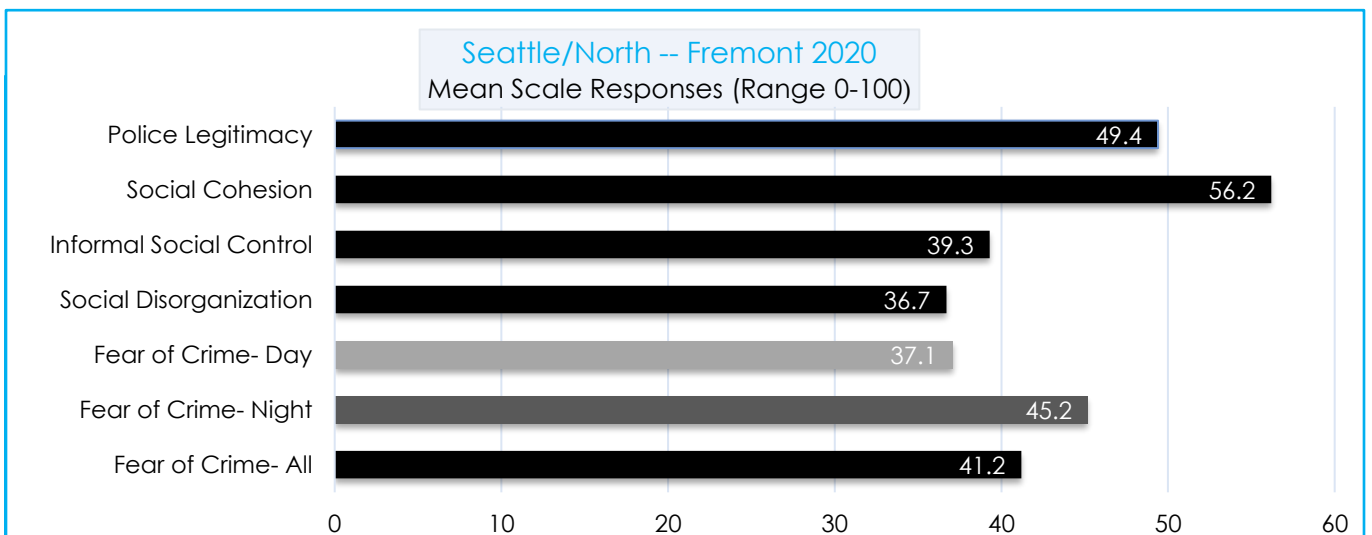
Seattle/North -- Fremont 2020
Mean Scale Responses (Range 0-100)

Police Legitimacy 49.4
Social Cohesion 56.2
Informal Social Control 39.3
Social Disorganization 36.7
Fear of Crime- Day 37.1
Fear of Crime- Night 45.2
Fear of Crime- All 41.2

0 10 20 30 40 50 60